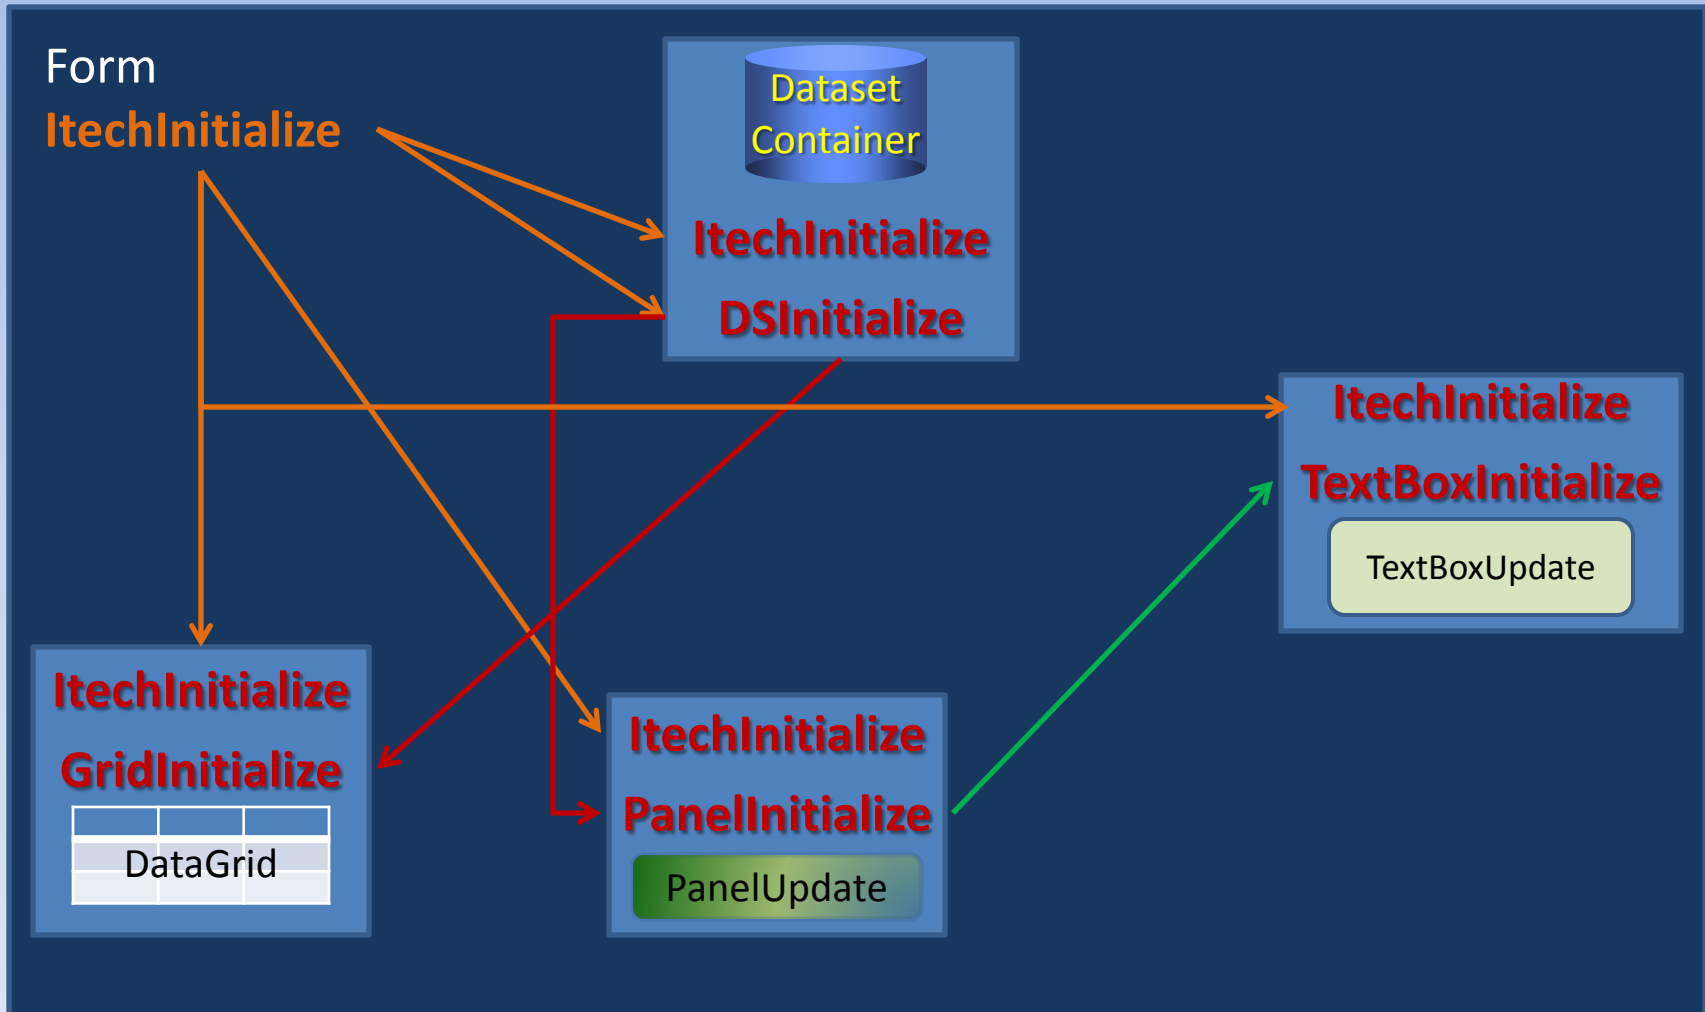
Form
ItechInitialize

Dataset Container
ItechInitialize
DSInitialize

ItechInitialize
TextBoxInitialize
TextBoxUpdate

ItechInitialize
GridInitialize
DataGrid

ItechInitialize
PanelInitialize
PanelUpdate